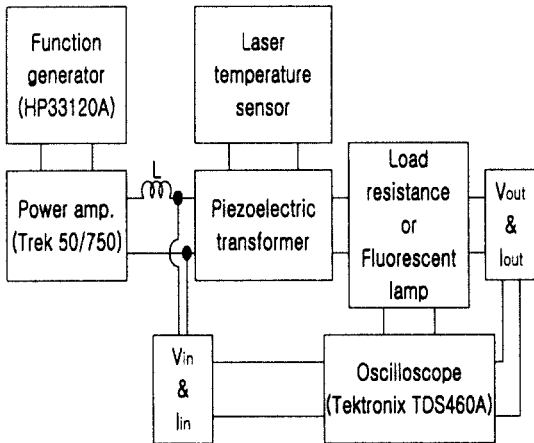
Function generator (HP33120A)

Laser temperature sensor

Power amp. (Trek 50/750)

L

Piezoelectric transformer

Load resistance or Fluorescent lamp

$V_{out}$ & $I_{out}$

$V_{in}$ & $I_{in}$

Oscilloscope (Tektronix TDS460A)